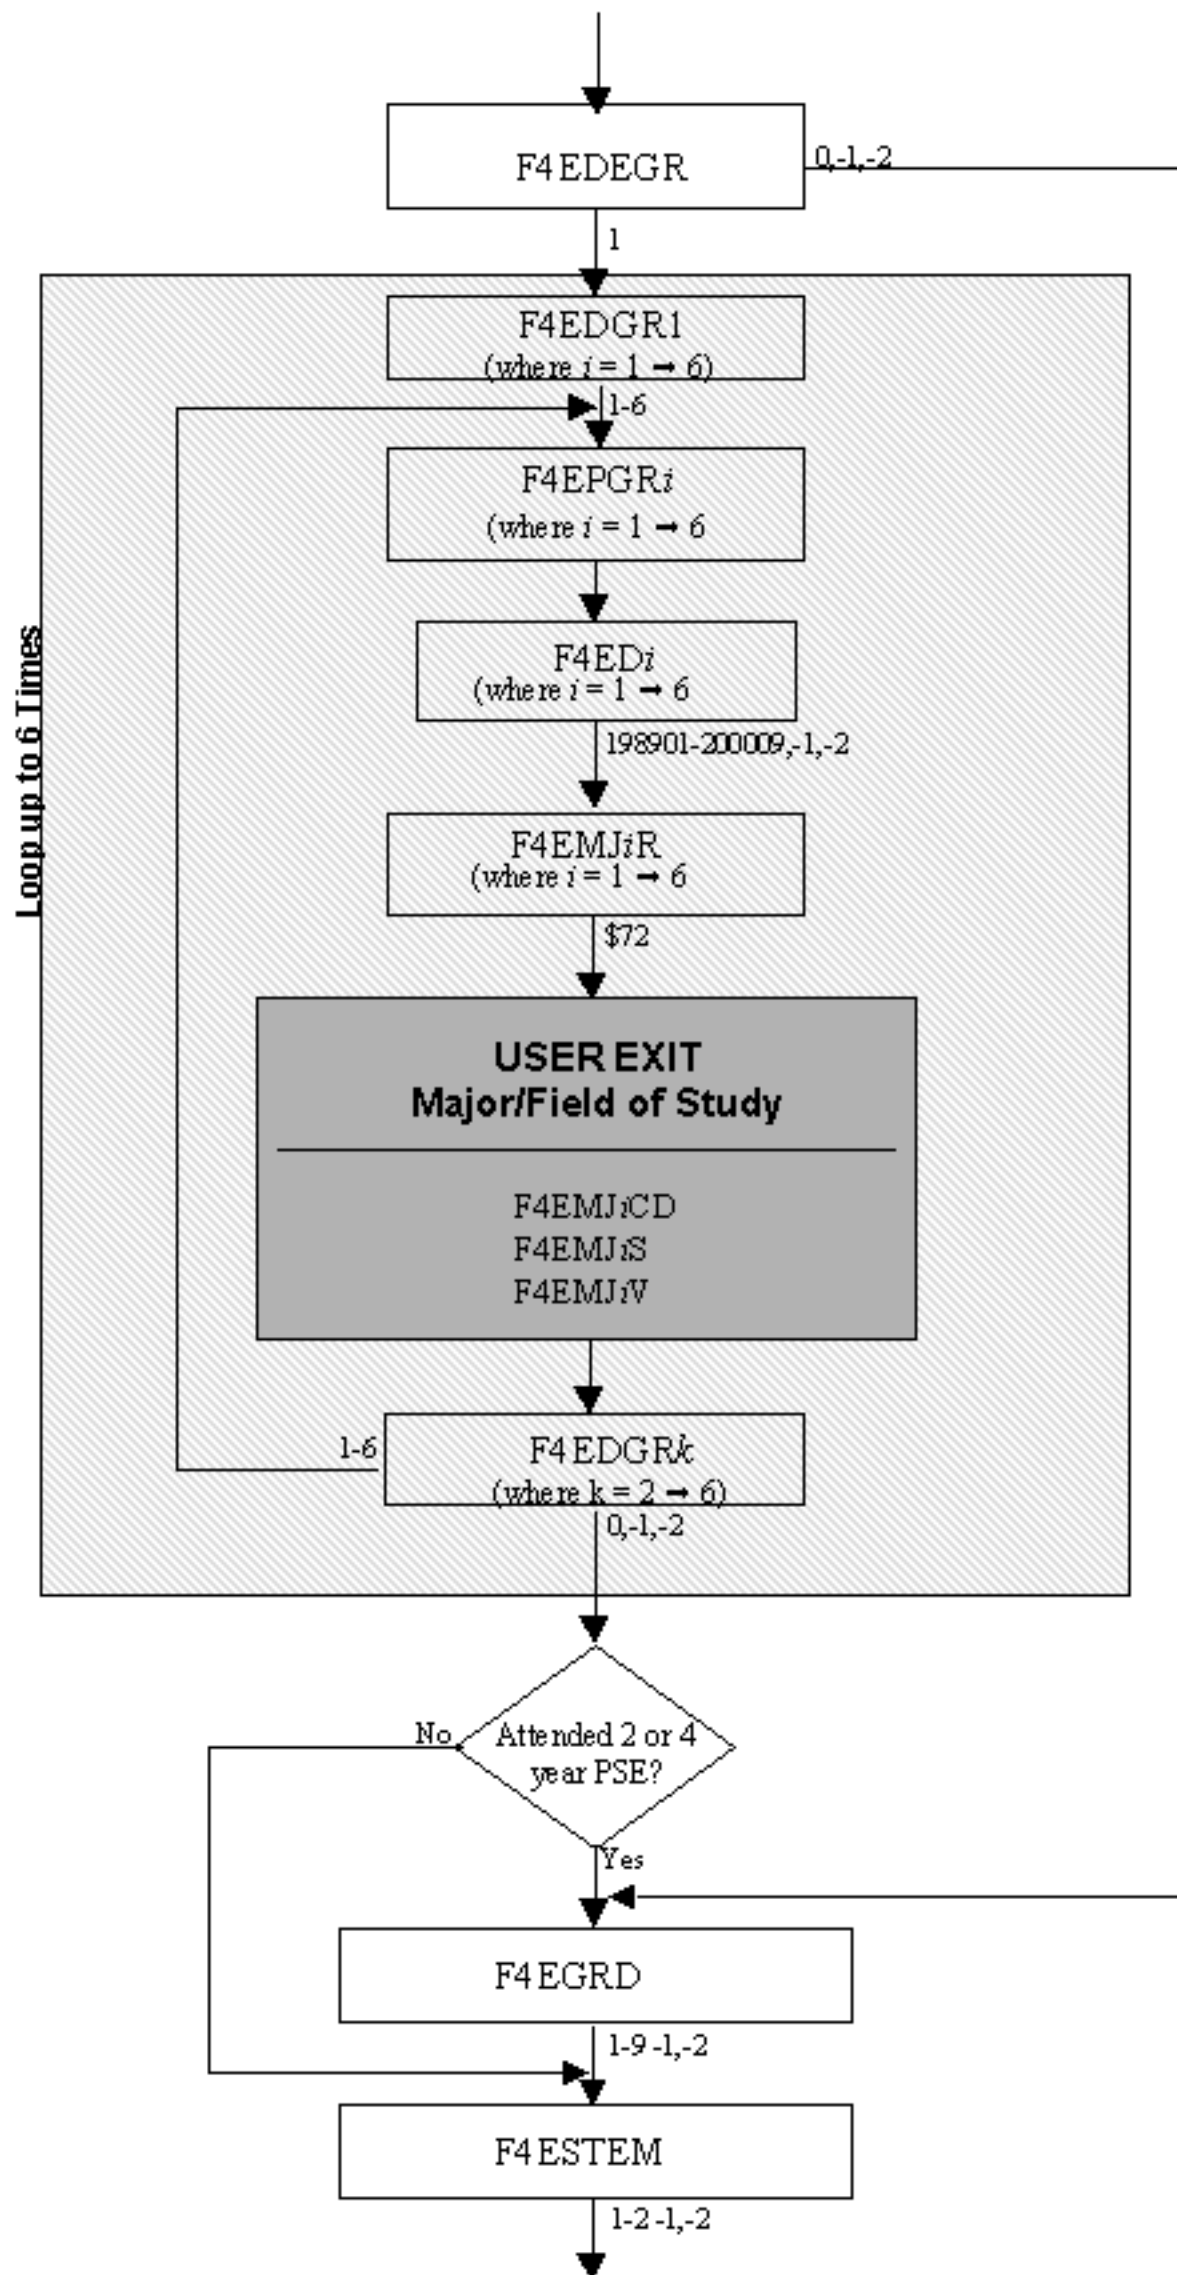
F4EDEGR

0,-1,-2

1

Loop up to 6 Times

F4EDGR1
(where $i = 1 \rightarrow 6$)

1-6

F4EPGR$i$
(where $i = 1 \rightarrow 6$

F4ED$i$
(where $i = 1 \rightarrow 6$

198901-200009,-1,-2

F4EMJ$i$R
(where $i = 1 \rightarrow 6$

\$72

USER EXIT
Major/Field of Study

F4EMJ$i$CD
F4EMJ$i$S
F4EMJ$i$V

1-6

F4EDGR$k$
(where $k = 2 \rightarrow 6$)

0,-1,-2

No

Attended 2 or 4 year PSE?

Yes

F4EGRD

1-9 -1,-2

F4ESTEM

1-2 -1,-2